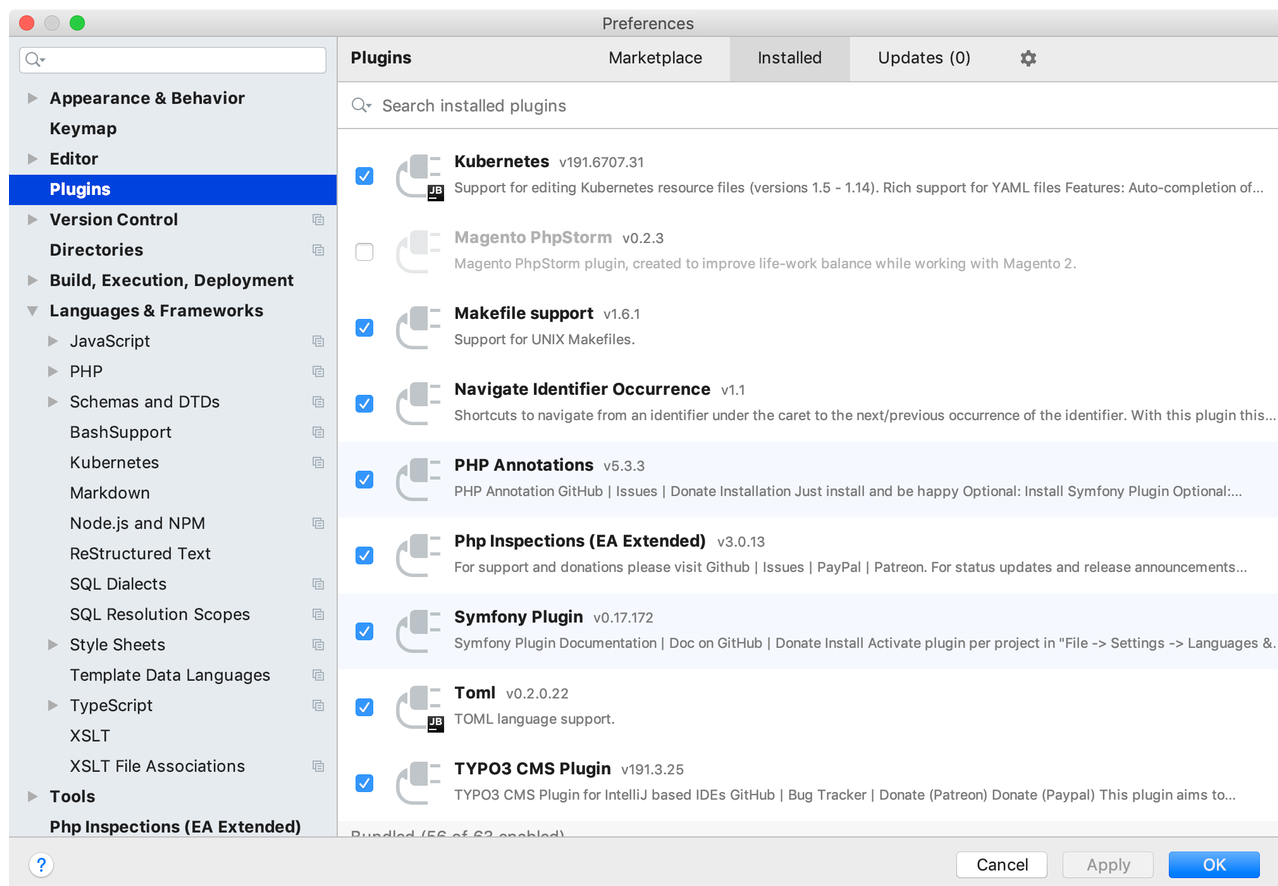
Preferences

Appearance & Behavior
Keymap
Editor
Plugins
Version Control
Directories
Build, Execution, Deployment
Languages & Frameworks
JavaScript
PHP
Schemas and DTDs
BashSupport
Kubernetes
Markdown
Node.js and NPM
ReStructured Text
SQL Dialects
SQL Resolution Scopes
Style Sheets
Template Data Languages
TypeScript
XSLT
XSLT File Associations
Tools
Php Inspections (EA Extended)

Plugins Marketplace Installed Updates (0)

Search installed plugins

Kubernetes v191.6707.31
Support for editing Kubernetes resource files (versions 1.5 - 1.14). Rich support for YAML files Features: Auto-completion of...

Magento PhpStorm v0.2.3
Magento PhpStorm plugin, created to improve life-work balance while working with Magento 2.

Makefile support v1.6.1
Support for UNIX Makefiles.

Navigate Identifier Occurrence v1.1
Shortcuts to navigate from an identifier under the caret to the next/previous occurrence of the identifier. With this plugin this...

PHP Annotations v5.3.3
PHP Annotation GitHub | Issues | Donate Installation Just install and be happy Optional: Install Symfony Plugin Optional:...

Php Inspections (EA Extended) v3.0.13
For support and donations please visit Github | Issues | PayPal | Patreon. For status updates and release announcements...

Symfony Plugin v0.17.172
Symfony Plugin Documentation | Doc on GitHub | Donate Install Activate plugin per project in "File -> Settings -> Languages &...

Toml v0.2.0.22
TOML language support.

TYPO3 CMS Plugin v191.3.25
TYPO3 CMS Plugin for IntelliJ based IDEs GitHub | Bug Tracker | Donate (Patreon) Donate (Paypal) This plugin aims to...

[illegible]

?
Cancel Apply OK